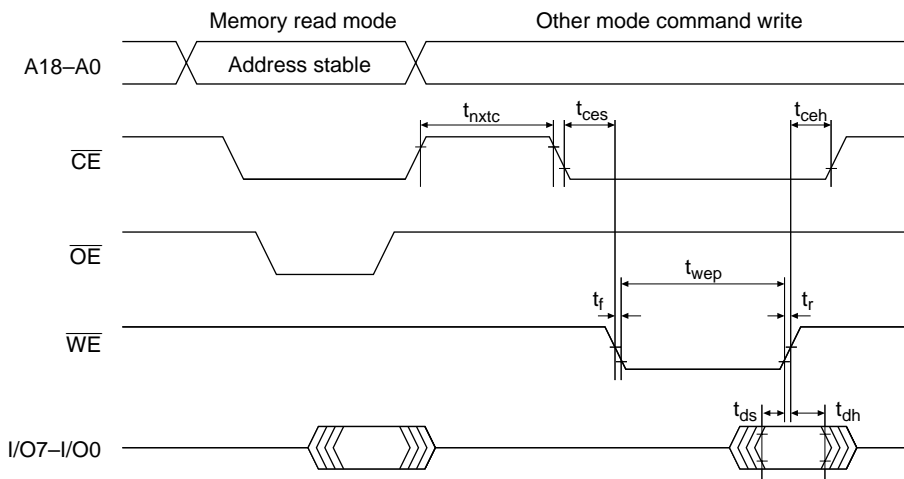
Memory read mode

Other mode command write

A18–A0

Address stable

$t_{nxtc}$

$t_{ces}$

$t_{ceh}$

$\overline{CE}$

$\overline{OE}$

$t_{wep}$

$t_f$

$t_r$

$\overline{WE}$

$t_{ds}$

$t_{dh}$

I/O7–I/O0